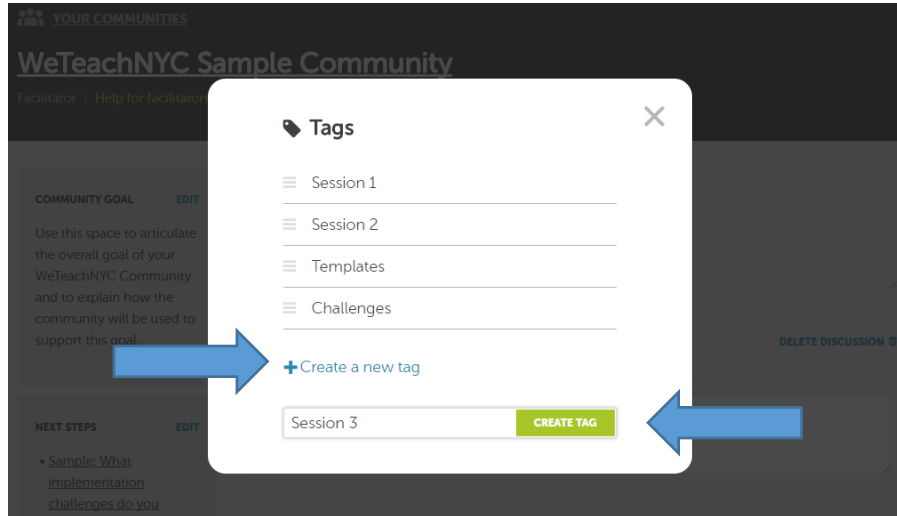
YOUR COMMUNITIES

WeTeachNYC Sample Community

Facilitator | Help for facilitators

COMMUNITY GOAL EDIT

Use this space to articulate the overall goal of your WeTeachNYC Community and to explain how the community will be used to support this goal.

NEXT STEPS EDIT

• Sample: What implementation challenges do you

DELETE DISCUSSION

Tags

Session 1

Session 2

Templates

Challenges

+Create a new tag

Session 3

CREATE TAG